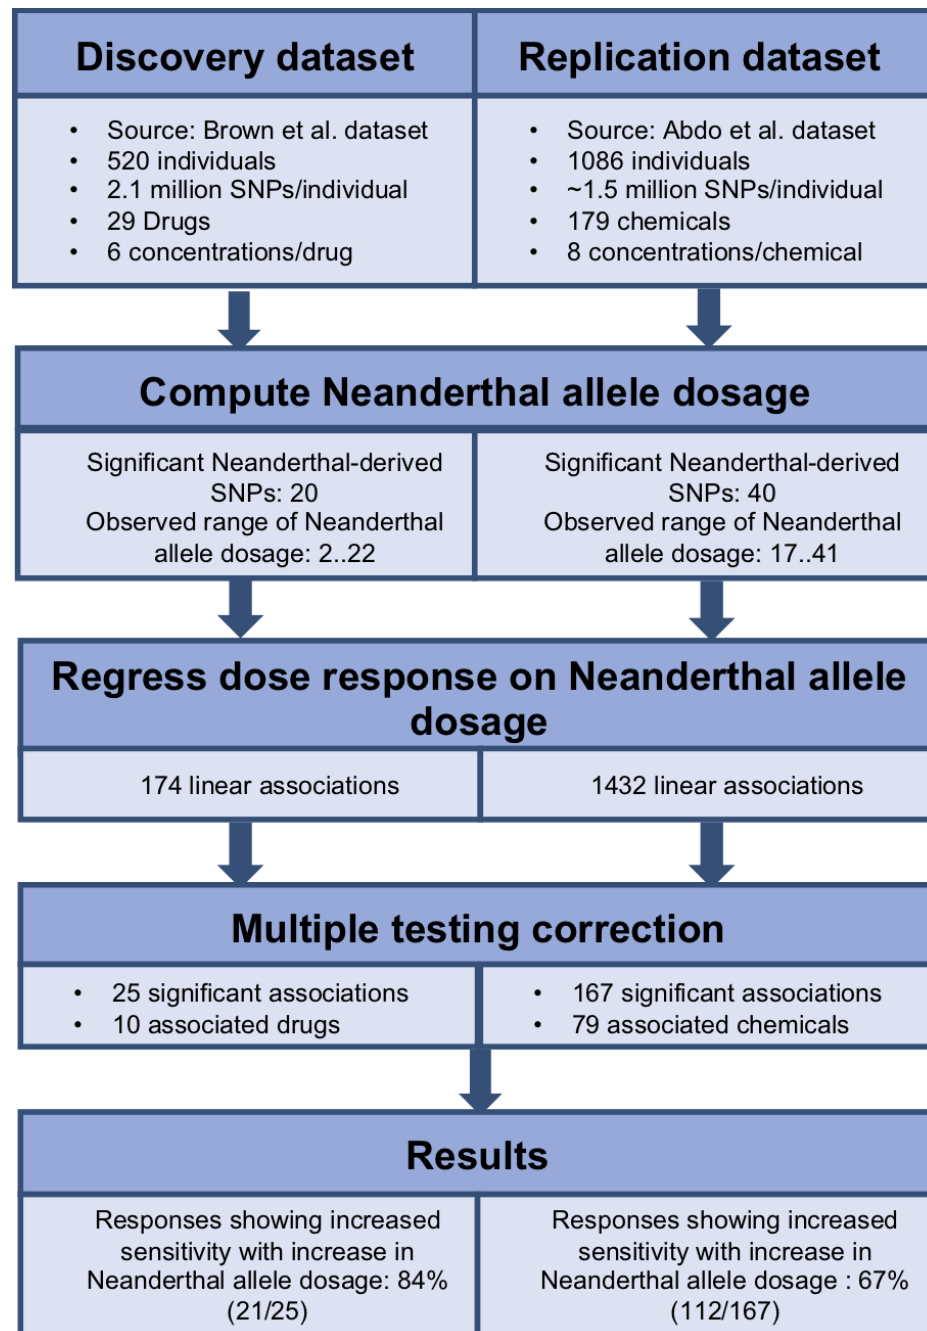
Discovery dataset

Replication dataset

- Source: Brown et al. dataset
- 520 individuals
- 2.1 million SNPs/individual
- 29 Drugs
- 6 concentrations/drug

- Source: Abdo et al. dataset
- 1086 individuals
- ~1.5 million SNPs/individual
- 179 chemicals
- 8 concentrations/chemical

Compute Neanderthal allele dosage

Significant Neanderthal-derived SNPs: 20
Observed range of Neanderthal allele dosage: 2..22

Significant Neanderthal-derived SNPs: 40
Observed range of Neanderthal allele dosage: 17..41

Regress dose response on Neanderthal allele dosage

174 linear associations

1432 linear associations

Multiple testing correction

- 25 significant associations
- 10 associated drugs

- 167 significant associations
- 79 associated chemicals

Results

Responses showing increased sensitivity with increase in Neanderthal allele dosage: 84% (21/25)

Responses showing increased sensitivity with increase in Neanderthal allele dosage : 67% (112/167)